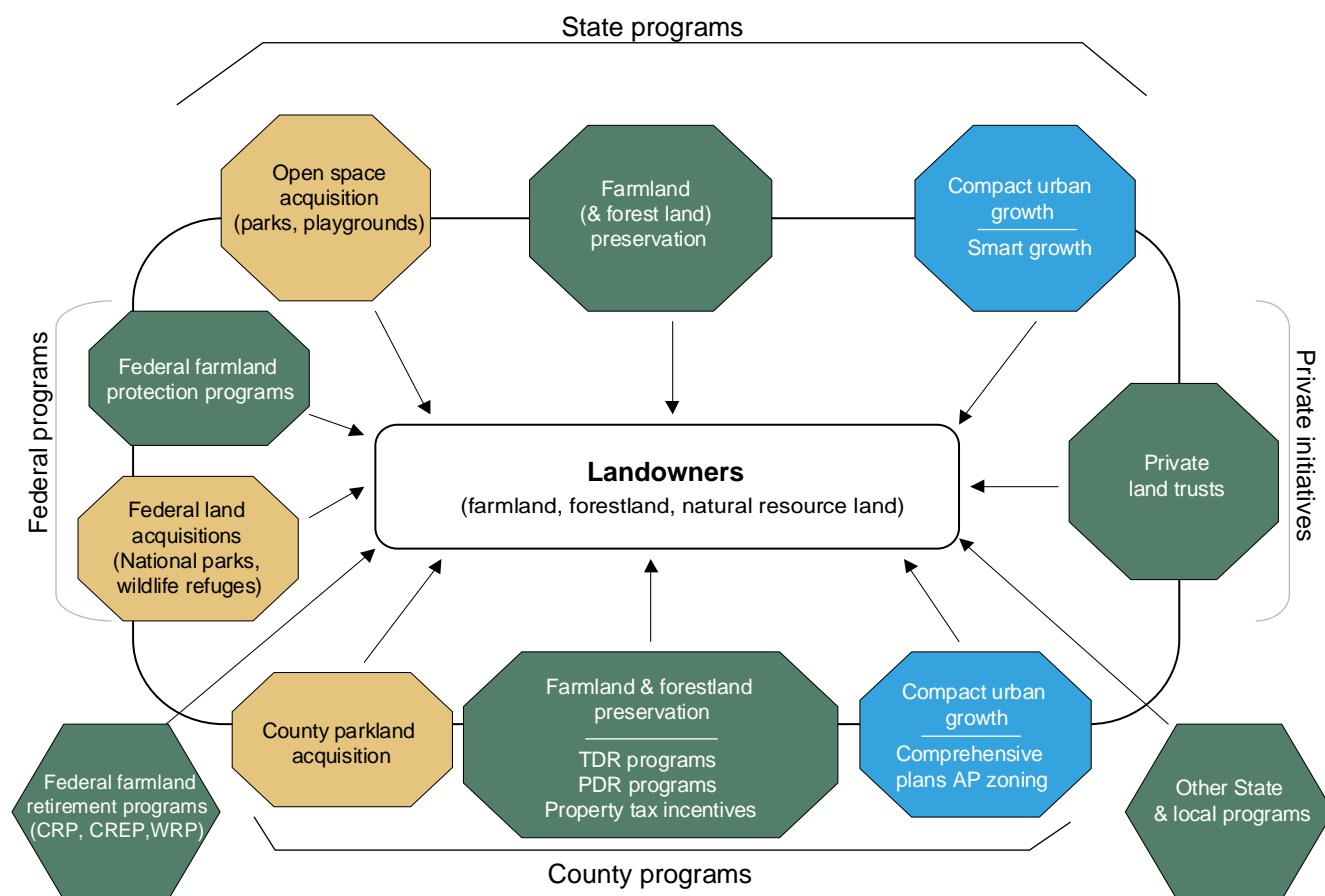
State programs

Open space acquisition (parks, playgrounds)

Farmland (& forest land) preservation

Compact urban growth

Smart growth

Federal programs

Federal farmland protection programs

Federal land acquisitions (National parks, wildlife refuges)

Landowners

(farmland, forestland, natural resource land)

Private initiatives

Private land trusts

Federal farmland retirement programs (CRP, CREP,WRP)

County parkland acquisition

Farmland & forestland preservation

TDR programs

PDR programs

Property tax incentives

Compact urban growth

Comprehensive plans AP zoning

Other State & local programs

County programs